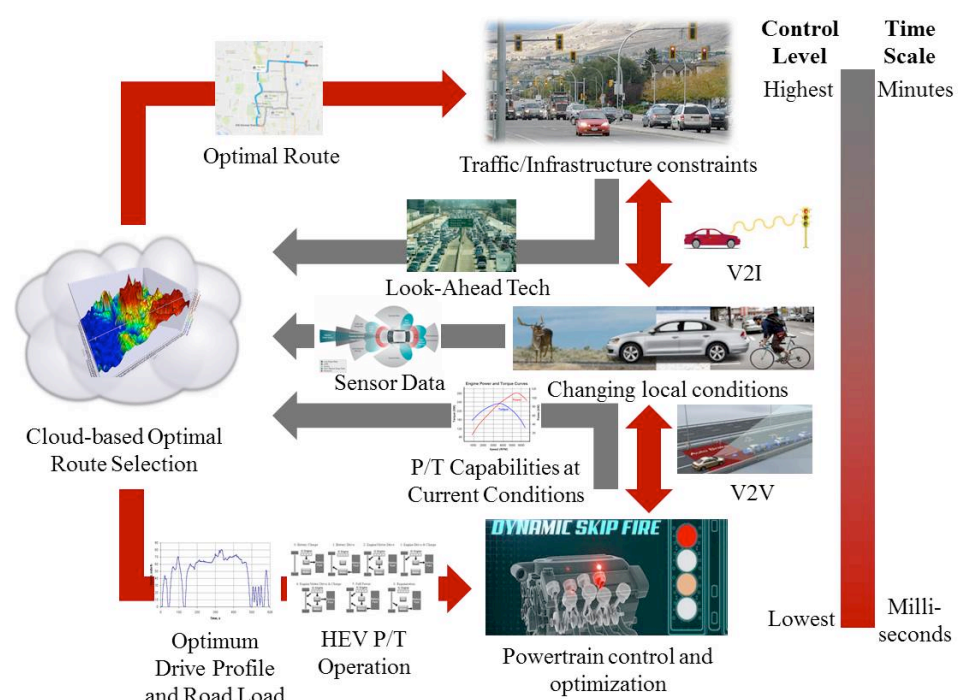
Control Level

Time Scale

Highest

Minutes

Optimal Route

Traffic/Infrastructure constraints

V2I

Look-Ahead Tech

Sensor Data

Changing local conditions

Engine Power and Torque Curves

Cloud-based Optimal Route Selection

P/T Capabilities at Current Conditions

V2V

DYNAMIC SKIP FIRE

Optimum Drive Profile and Road Load

HEV P/T Operation

Powertrain control and optimization

Lowest

Milli-seconds